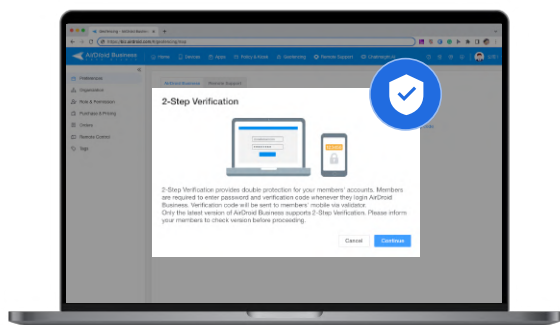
AirDroid Business

Home Devices Apps Policy & Kiosk Geofencing Remote Support

Preferences
Organization
Role & Permission
Purchase & Pricing
Orders
Remote Control
Tags

2-Step Verification

2-Step Verification provides double protection for your members' accounts. Members are required to enter password and verification code whenever they login AirDroid Business. Verification code will be sent to members' mobile via validator.
Only the latest version of AirDroid Business supports 2-Step Verification. Please inform your members to check version before processing.

Cancel Continue